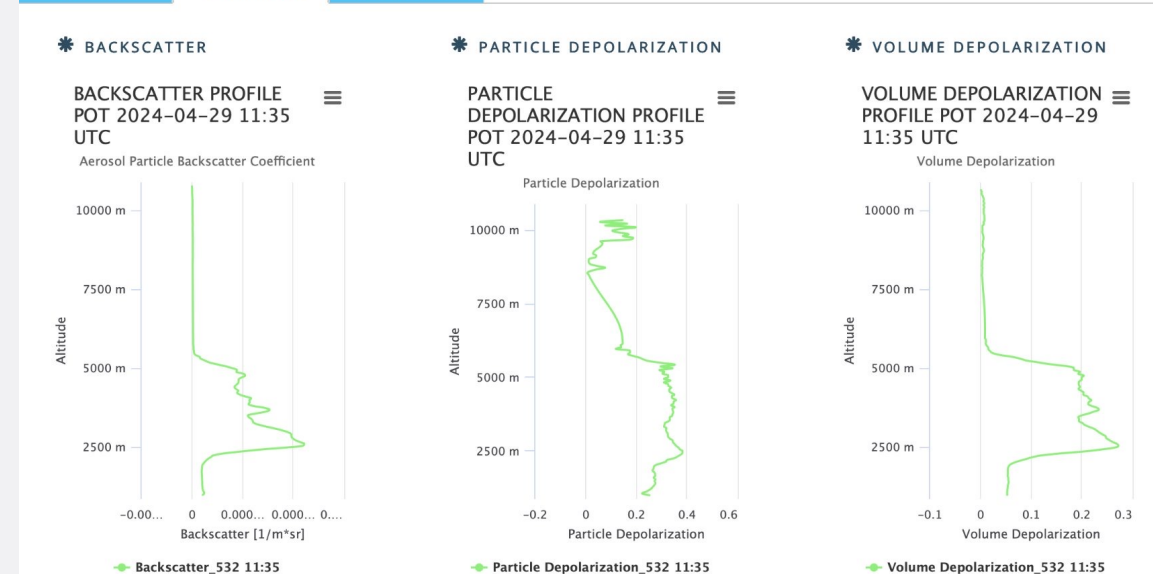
BACKSCATTER

BACKSCATTER PROFILE POT 2024-04-29 11:35 UTC

Aerosol Particle Backscatter Coefficient

10000 m
7500 m
5000 m
2500 m

Altitude

-0.00... 0 0.000... 0.000... 0....

Backscatter [1/m*sr]

Backscatter_532 11:35

PARTICLE DEPOLARIZATION

PARTICLE DEPOLARIZATION PROFILE POT 2024-04-29 11:35 UTC

Particle Depolarization

10000 m
7500 m
5000 m
2500 m

Altitude

-0.2 0 0.2 0.4 0.6

Particle Depolarization

Particle Depolarization_532 11:35

VOLUME DEPOLARIZATION

VOLUME DEPOLARIZATION PROFILE POT 2024-04-29 11:35 UTC

Volume Depolarization

10000 m
7500 m
5000 m
2500 m

Altitude

-0.1 0 0.1 0.2 0.3

Volume Depolarization

Volume Depolarization_532 11:35